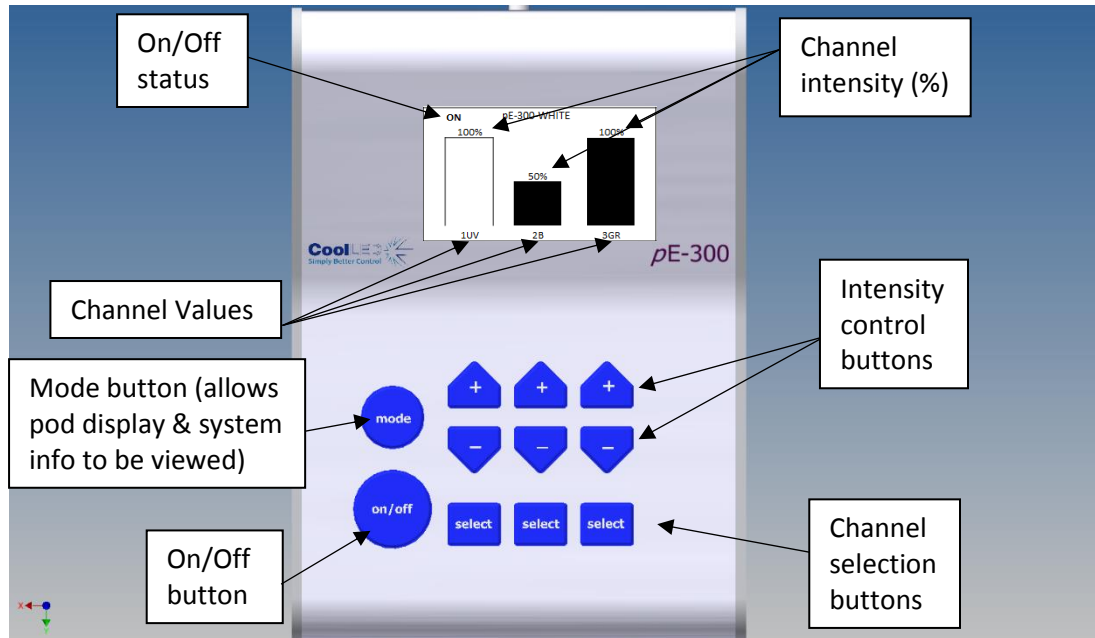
On/Off status

Channel intensity (%)

ON

pE-300-WHITE

100%

100%

50%

1UV

2B

3GR

CoolLED

Simply Better Control

pE-300

Channel Values

Intensity control buttons

Mode button (allows pod display & system info to be viewed)

mode

+

+

+

–

–

–

on/off

select

select

select

On/Off button

Channel selection buttons

x

y